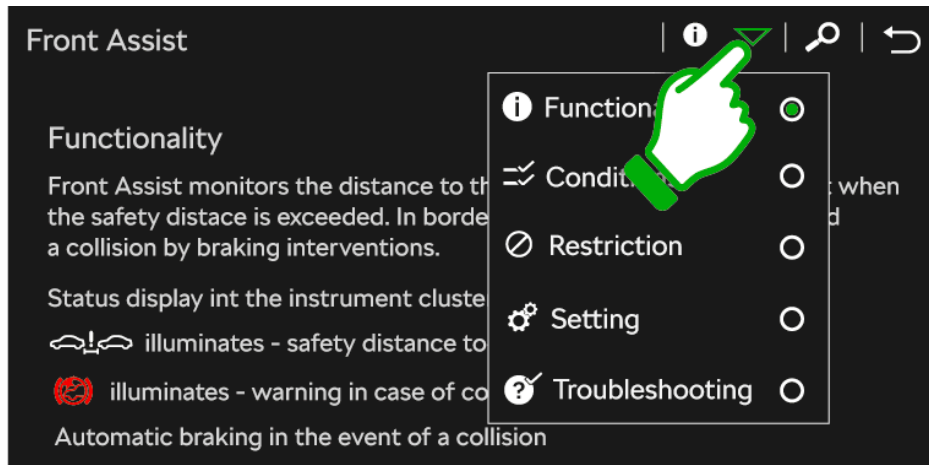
Front Assist

Functionality

Front Assist monitors the distance to th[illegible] when the safety distace is exceeded. In borde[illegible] a collision by braking interventions.

Status display int the instrument cluste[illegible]

illuminates - safety distance to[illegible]

illuminates - warning in case of co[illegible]

Automatic braking in the event of a collision

Function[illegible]

Conditi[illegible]

Restriction

Setting

Troubleshooting